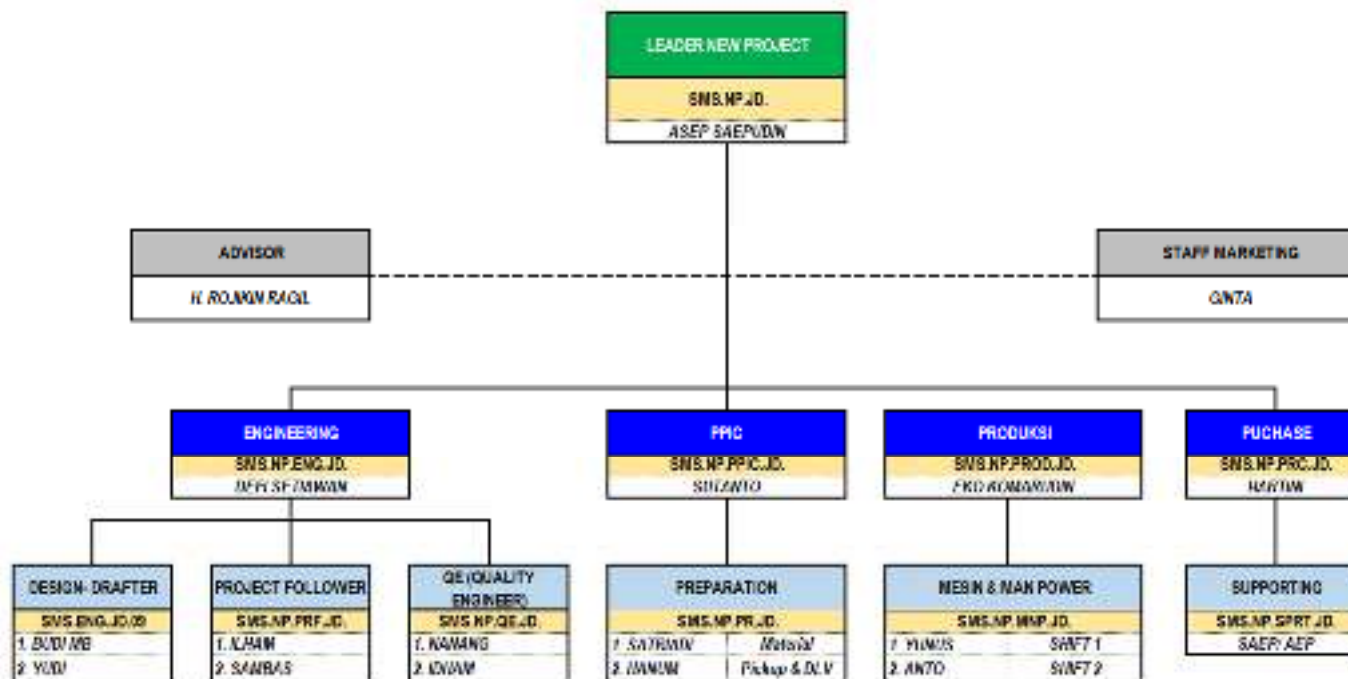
LEADER NEW PROJECT
SMS.NP.JD.
ASEP SAEPUDIN

ADVISOR
H. ROJIKIN RAQIL

STAFF MARKETING
CINTA

ENGINEERING
SMS.NP.ENG.JD.
DEDI SETIAWAN

PPIC
SMS.NP.PPIC.JD.
SUTANTO

PRODUKSI
SMS.NP.PROD.JD.
EKO KOMARUDIN

PUCHASE
SMS.NP.PRC.JD.
HARTINI

DESIGN- DRAFTER
SMS.ENG.JD.09
1. BUDI MB
2. YUDI

PROJECT FOLLOWER
SMS.NP.PRF.JD.
1. ILHAM
2. SAMBAS

QE (QUALITY ENGINEER)
SMS.NP.QE.JD.
1. NANANG
2. IKHAM

PREPARATION
SMS.NP.PR.JD.
1. SATRIAWAN Material
2. HANAN Pickup & DLV

MESIN & MAN POWER
SMS.NP.MNP.JD.
1. YUNUS SHIFT 1
2. ANTO SHIFT 2

SUPPORTING
SMS.NP.SPRT.JD.
SAEFI AEP